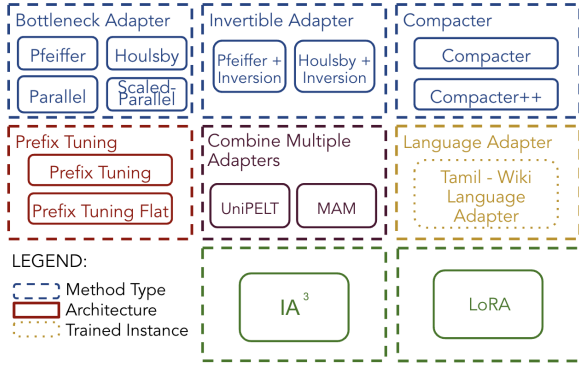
Bottleneck Adapter

Pfeiffer

Houlsby

Parallel

Scaled-Parallel

Invertible Adapter

Pfeiffer + Inversion

Houlsby + Inversion

Compacter

Compacter

Compacter++

Prefix Tuning

Prefix Tuning

Prefix Tuning Flat

Combine Multiple Adapters

UniPELT

MAM

Language Adapter

Tamil - Wiki Language Adapter

LEGEND:

Method Type

Architecture

Trained Instance

$IA^3$

LoRA